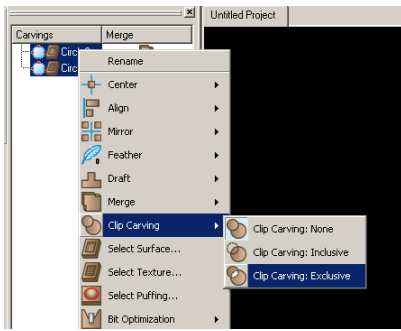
Untitled Project

| Carvings | Merge |
|---|---|
| Circ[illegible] | |
| Circ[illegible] | |

Rename
Center
Align
Mirror
Feather
Draft
Merge
Clip Carving
Select Surface...
Select Texture...
Select Puffing...
Bit Optimization

Clip Carving: None
Clip Carving: Inclusive
Clip Carving: Exclusive